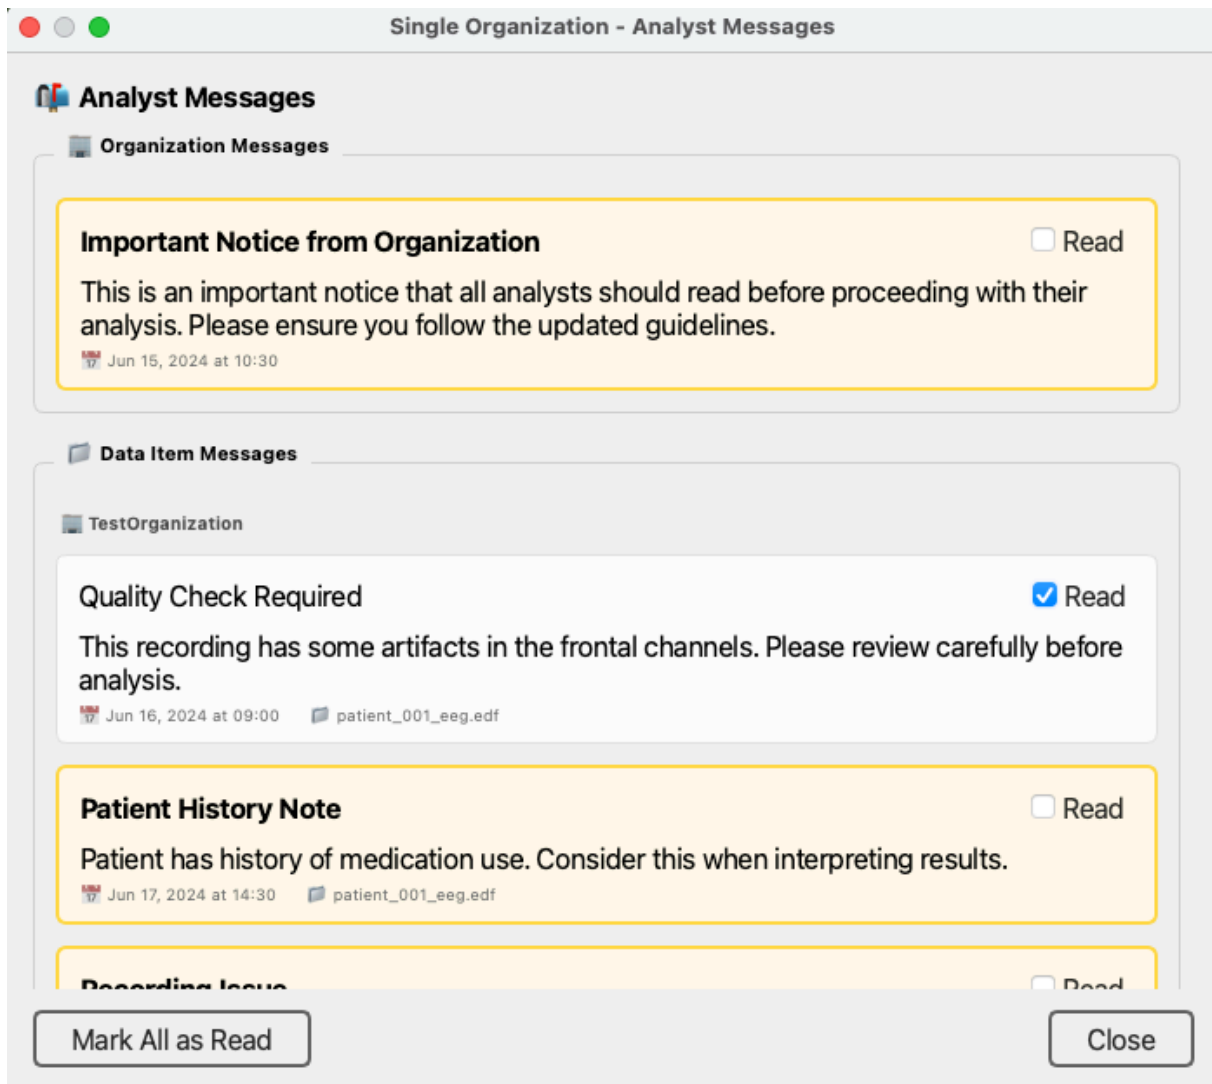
Single Organization - Analyst Messages

Analyst Messages

Organization Messages

Important Notice from Organization

Read

This is an important notice that all analysts should read before proceeding with their analysis. Please ensure you follow the updated guidelines.

Jun 15, 2024 at 10:30

Data Item Messages

TestOrganization

Quality Check Required

Read

This recording has some artifacts in the frontal channels. Please review carefully before analysis.

Jun 16, 2024 at 09:00 patient_001_eeg.edf

Patient History Note

Read

Patient has history of medication use. Consider this when interpreting results.

Jun 17, 2024 at 14:30 patient_001_eeg.edf

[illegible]

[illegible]

Mark All as Read

Close